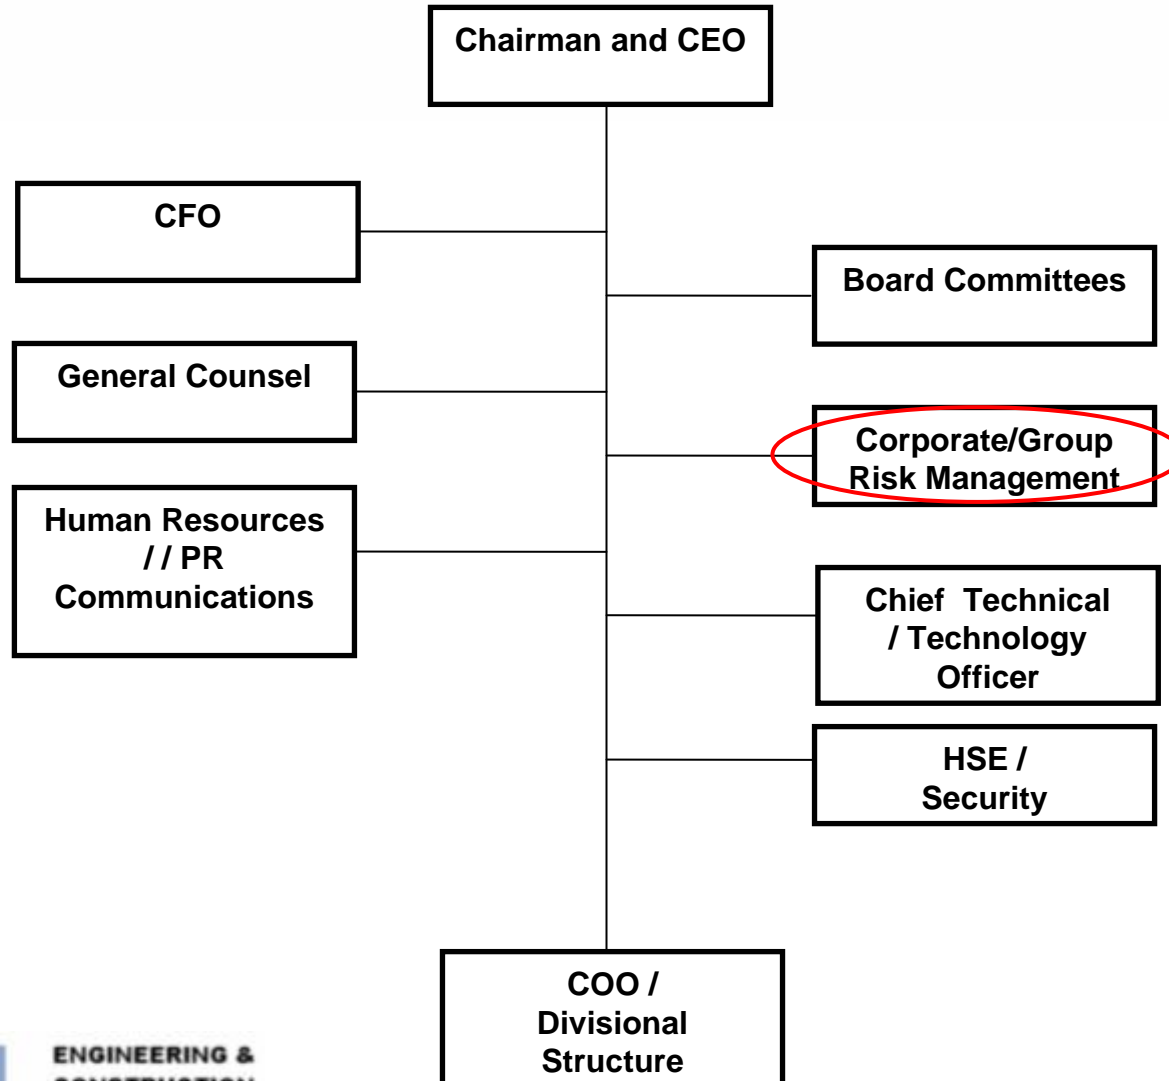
Chairman and CEO

CFO

Board Committees

General Counsel

Corporate/Group Risk Management

Human Resources / / PR Communications

Chief Technical / Technology Officer

HSE / Security

COO / Divisional Structure

ENGINEERING &
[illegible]